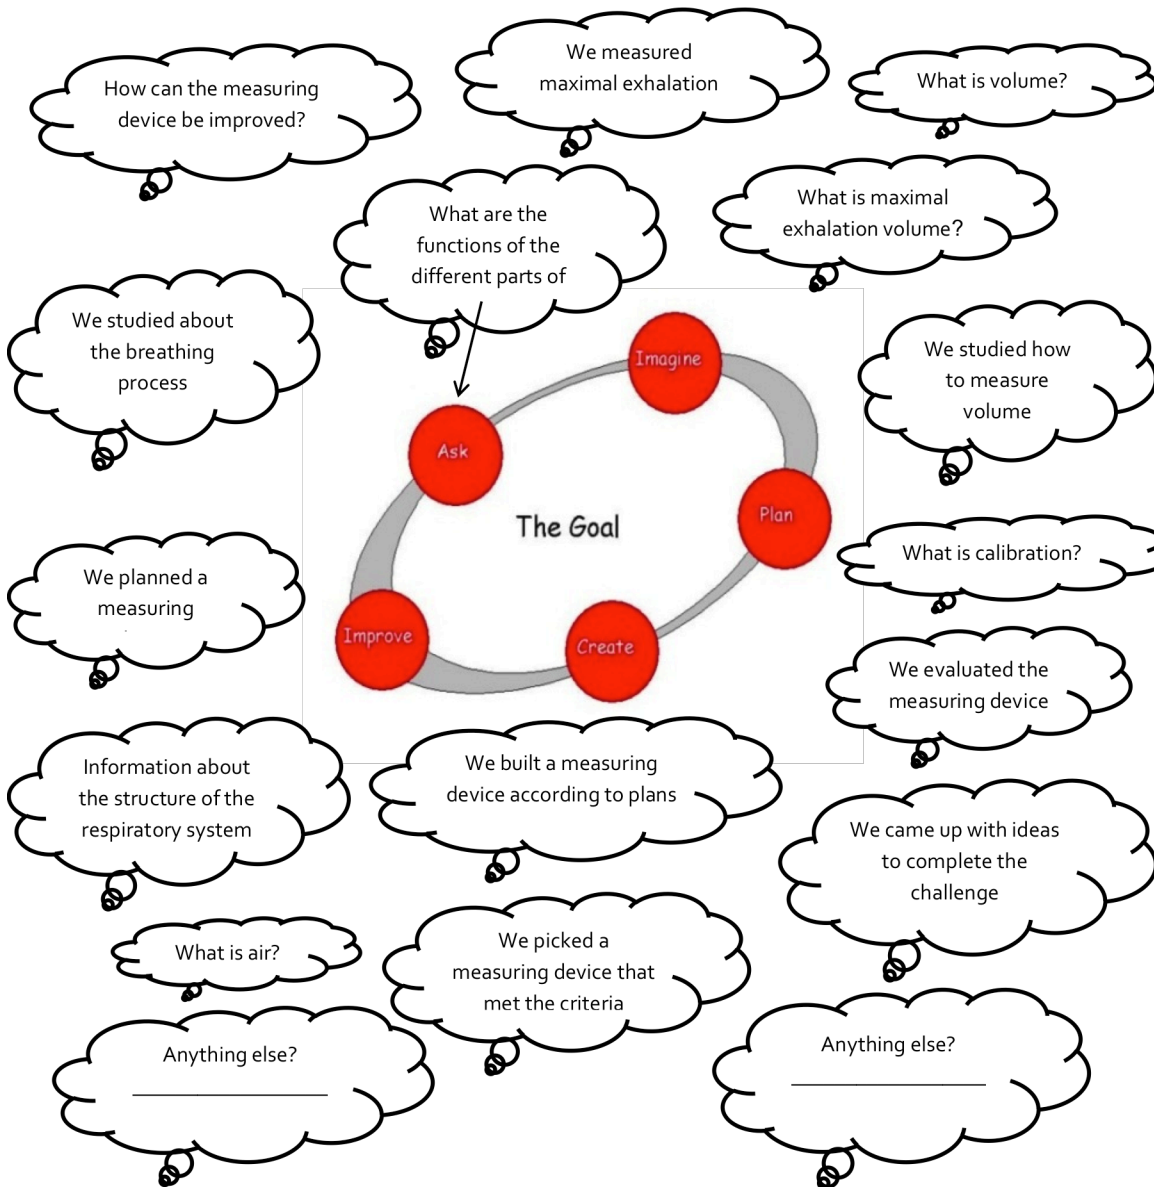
How can the measuring device be improved?

We measured maximal exhalation

What is volume?

What are the functions of the different parts of

What is maximal exhalation volume?

We studied about the breathing process

Imagine

We studied how to measure volume

Ask

Plan

The Goal

What is calibration?

We planned a measuring

Improve

Create

We evaluated the measuring device

Information about the structure of the respiratory system

We built a measuring device according to plans

We came up with ideas to complete the challenge

What is air?

We picked a measuring device that met the criteria

Anything else?
__________________

Anything else?
__________________